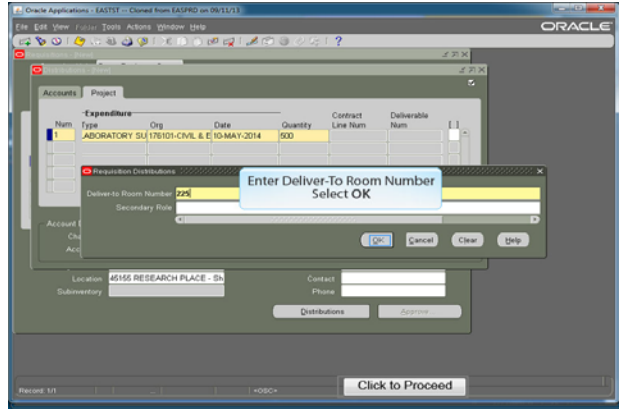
Oracle Applications - EASTST -- Cloned from EASPRD on 09/11/13

File Edit View Folder Tools Actions Window Help

ORACLE

Accounts Project

Expenditure

| Num | Type | Org | Date | Quantity | Contract Line Num | Deliverable Num | [ ] |
|---|---|---|---|---|---|---|---|
| 1 | ABORATORY SU | 176101-CIVIL & E | 10-MAY-2014 | 500 | | | |

Requisition Distributions

Deliver-to Room Number 225

Secondary Role

Enter Deliver-To Room Number
Select OK

OK Cancel Clear Help

Account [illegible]

Ch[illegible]

Acc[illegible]

Location 45155 RESEARCH PLACE - Sh

Subinventory

Contact

Phone

Distributions Approve

Record: 1/1 <OSC>

Click to Proceed